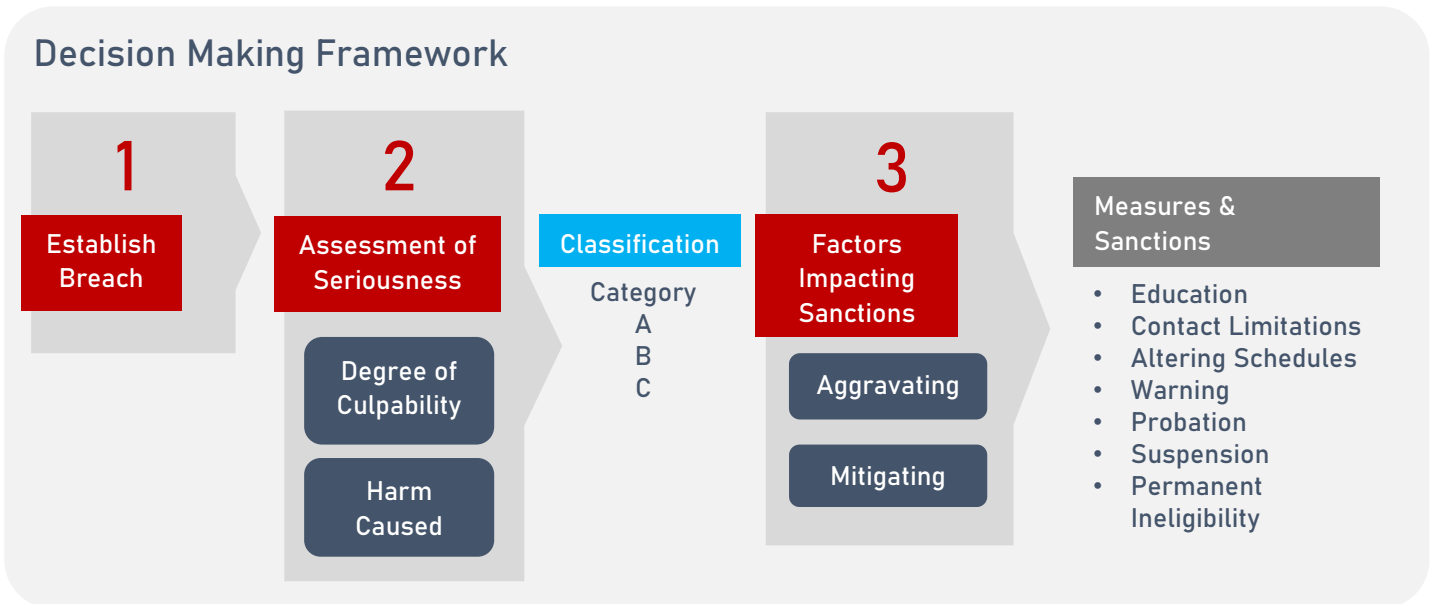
Decision Making Framework

1

Establish Breach

2

Assessment of Seriousness

Degree of Culpability

Harm Caused

Classification

Category
A
B
C

3

Factors Impacting Sanctions

Aggravating

Mitigating

Measures & Sanctions

- Education
- Contact Limitations
- Altering Schedules
- Warning
- Probation
- Suspension
- Permanent Ineligibility